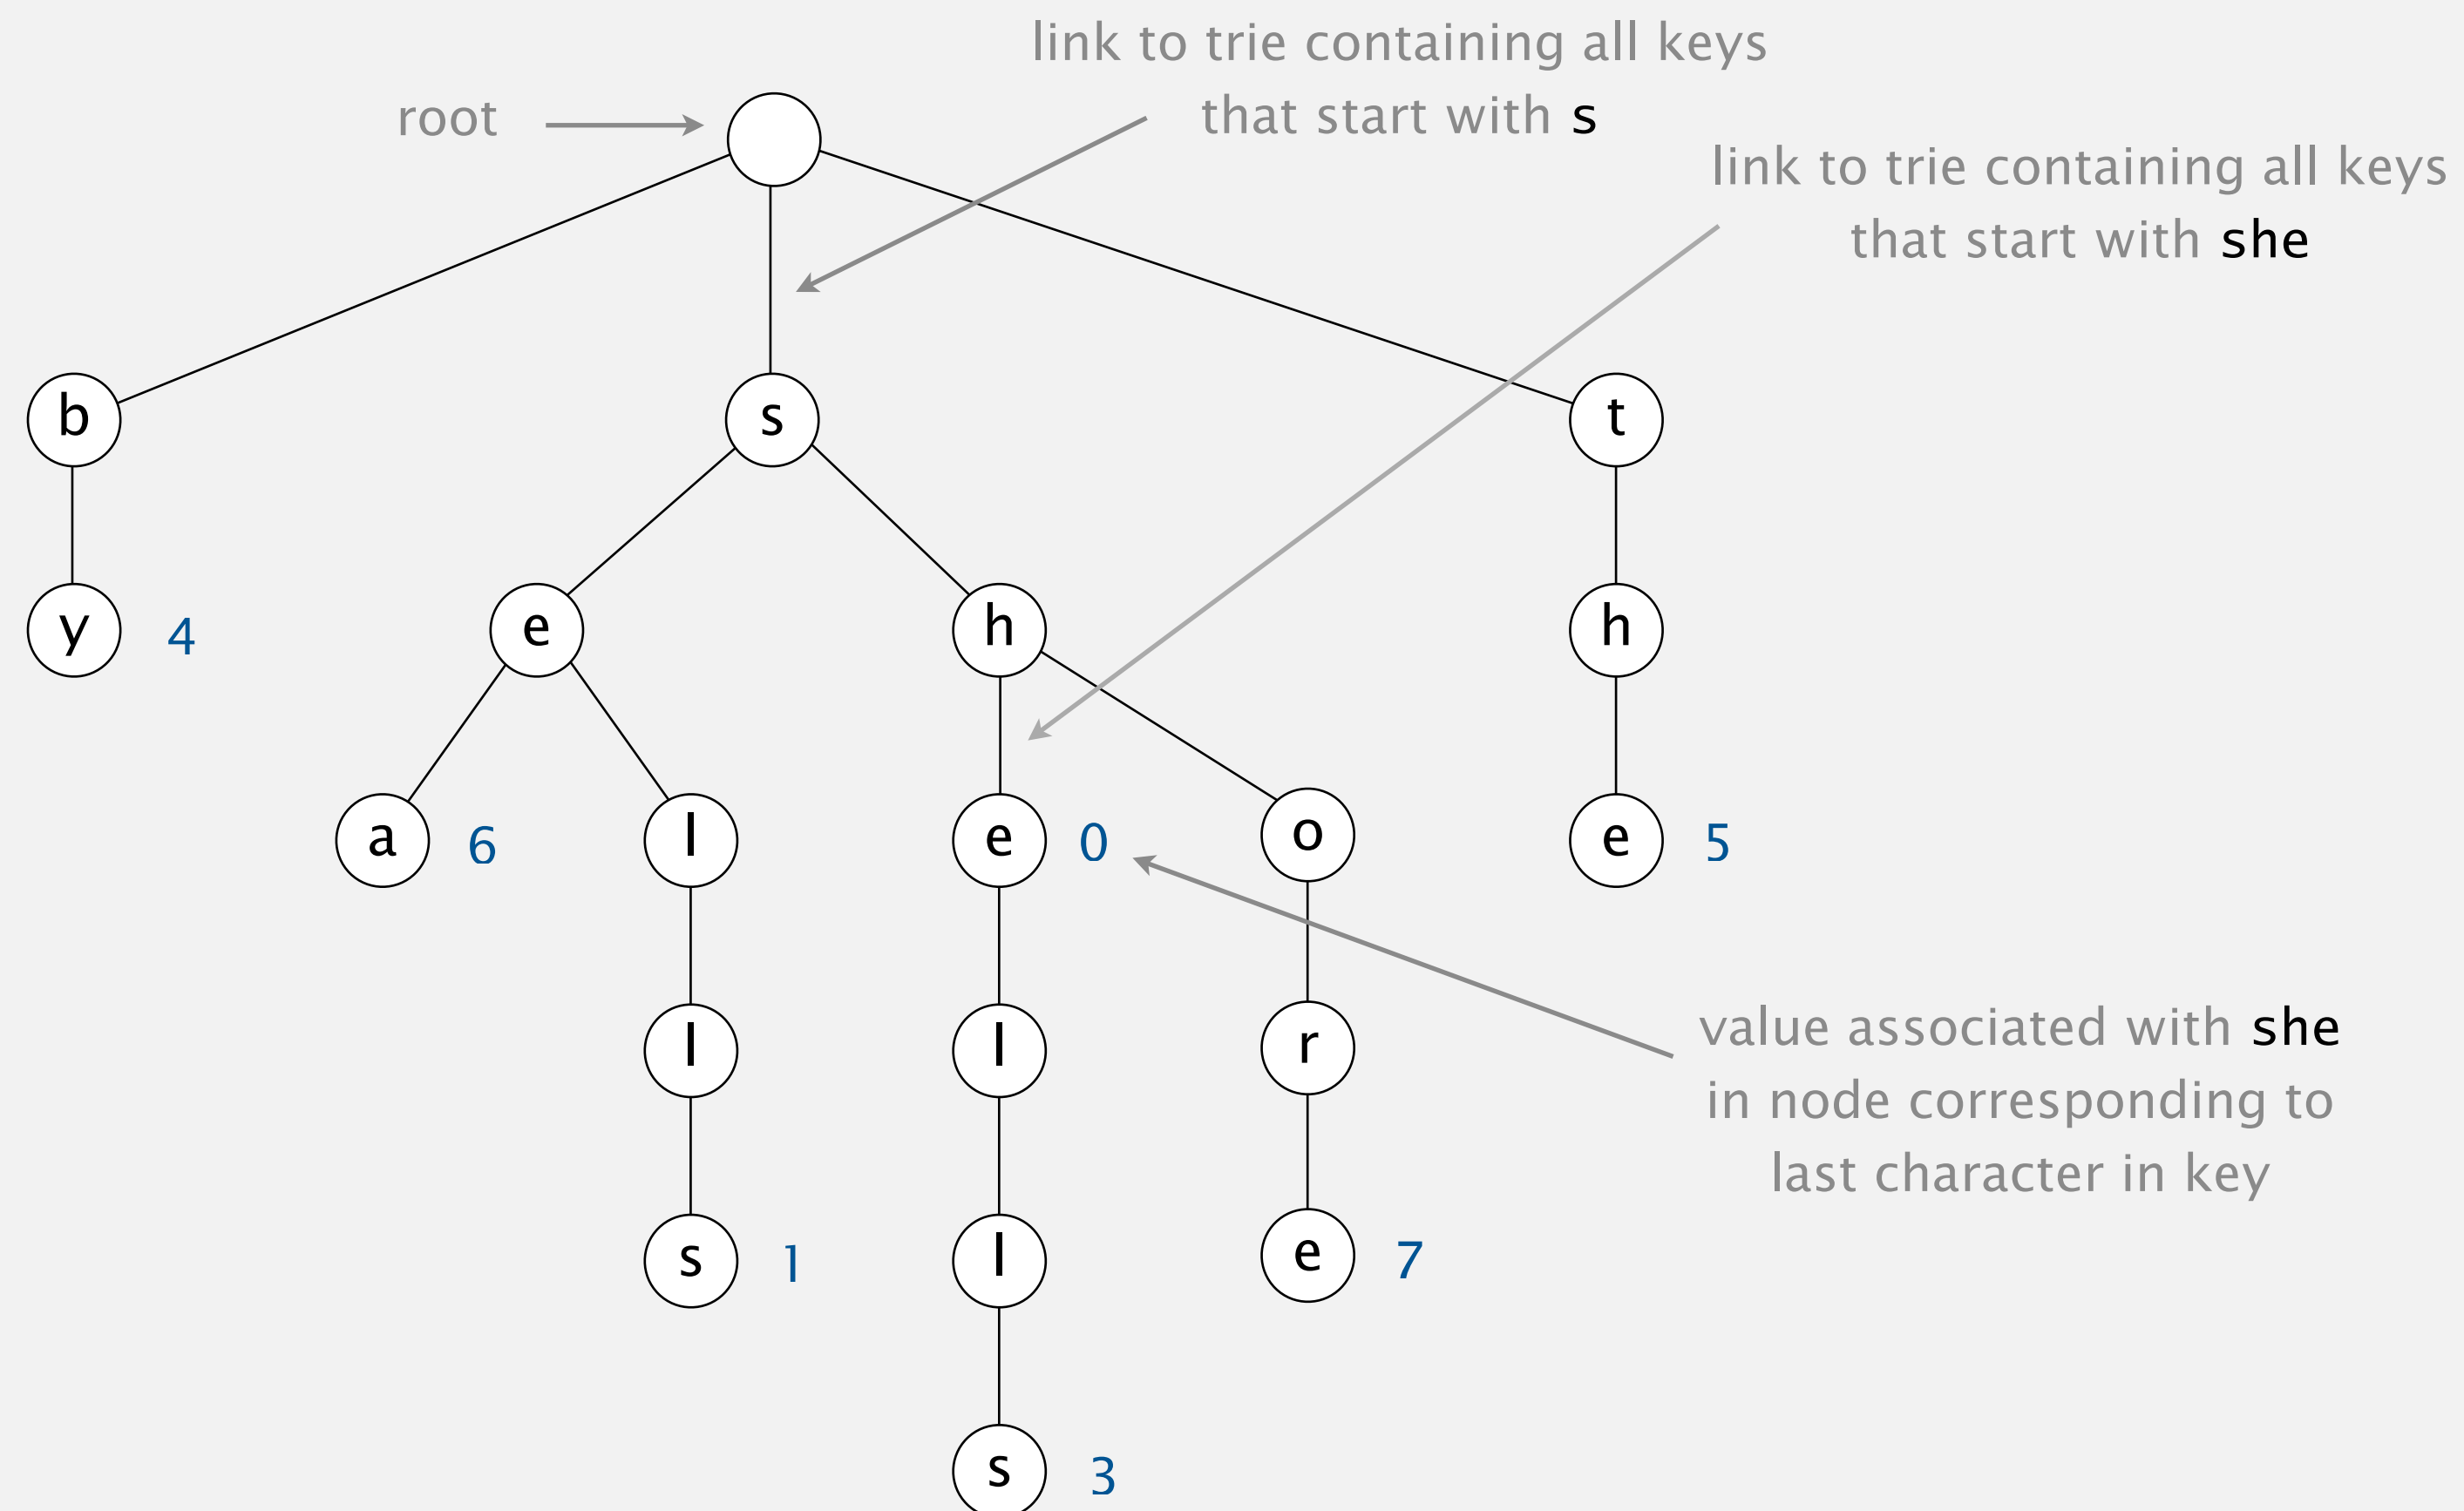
link to trie containing all keys that start with s

root

link to trie containing all keys that start with she

b

s

t

y 4

e

h

h

a 6

l

e 0

o

e 5

l

l

r

value associated with she in node corresponding to last character in key

s 1

l

e 7

s 3